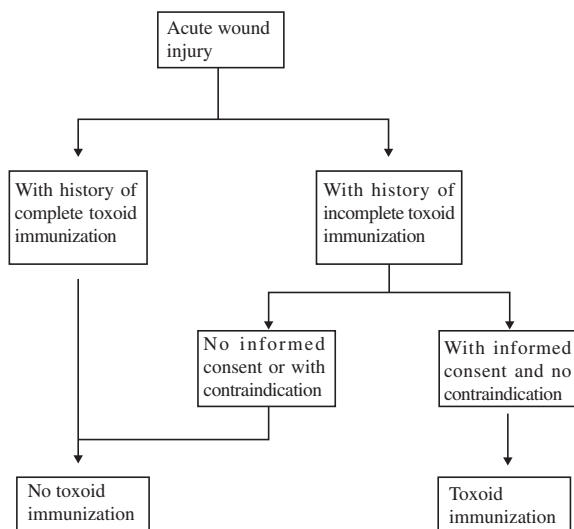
Acute wound injury

With history of complete toxoid immunization

With history of incomplete toxoid immunization

No informed consent or with contraindication

With informed consent and no contraindication

No toxoid immunization

Toxoid immunization